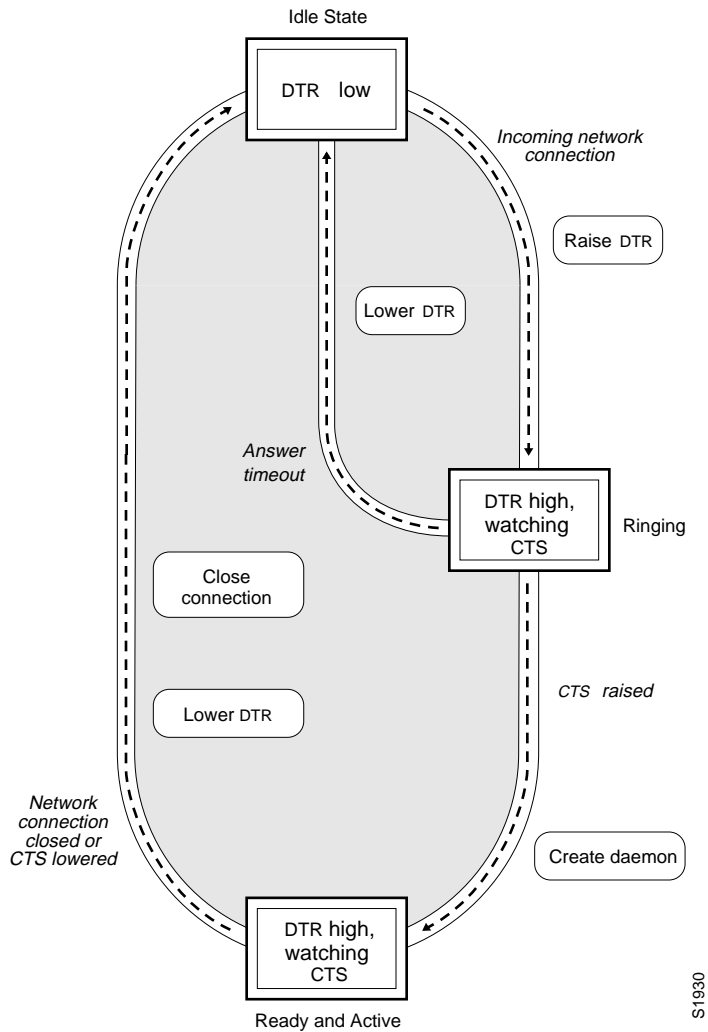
Idle State

DTR low

Incoming network connection

Raise DTR

Lower DTR

Answer timeout

DTR high, watching CTS

Ringing

Close connection

CTS raised

Lower DTR

Network connection closed or CTS lowered

Create daemon

DTR high, watching CTS

Ready and Active

S1930